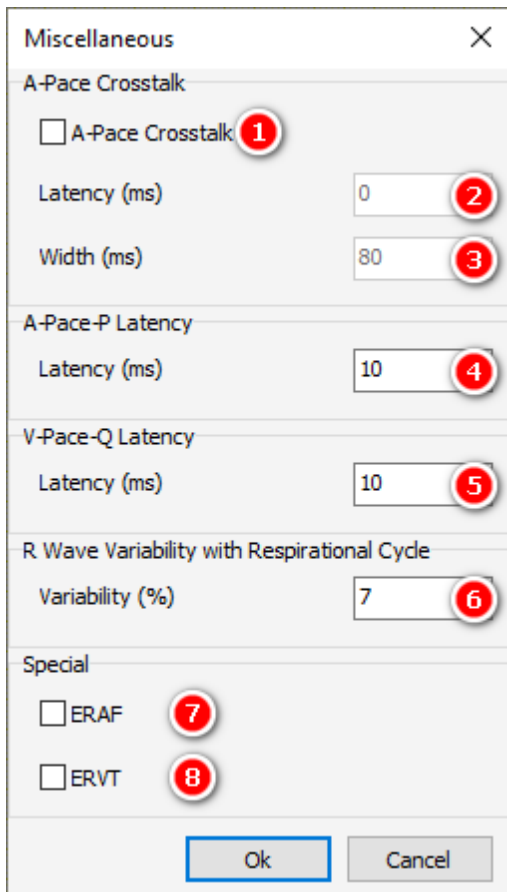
Miscellaneous

A-Pace Crosstalk

A-Pace Crosstalk 1

Latency (ms) 0 2

Width (ms) 80 3

A-Pace-P Latency

Latency (ms) 10 4

V-Pace-Q Latency

Latency (ms) 10 5

R Wave Variability with Respirational Cycle

Variability (%) 7 6

Special

ERAF 7

ERVT 8

Ok Cancel